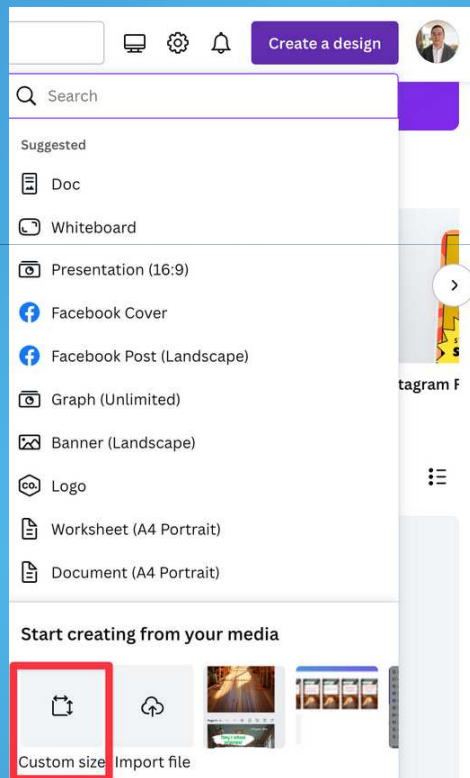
Create a design

Search

Suggested

Doc

Whiteboard

Presentation (16:9)

Facebook Cover

Facebook Post (Landscape)

Graph (Unlimited)

Banner (Landscape)

Logo

Worksheet (A4 Portrait)

Document (A4 Portrait)

tagram P

Start creating from your media

Custom size

Import file